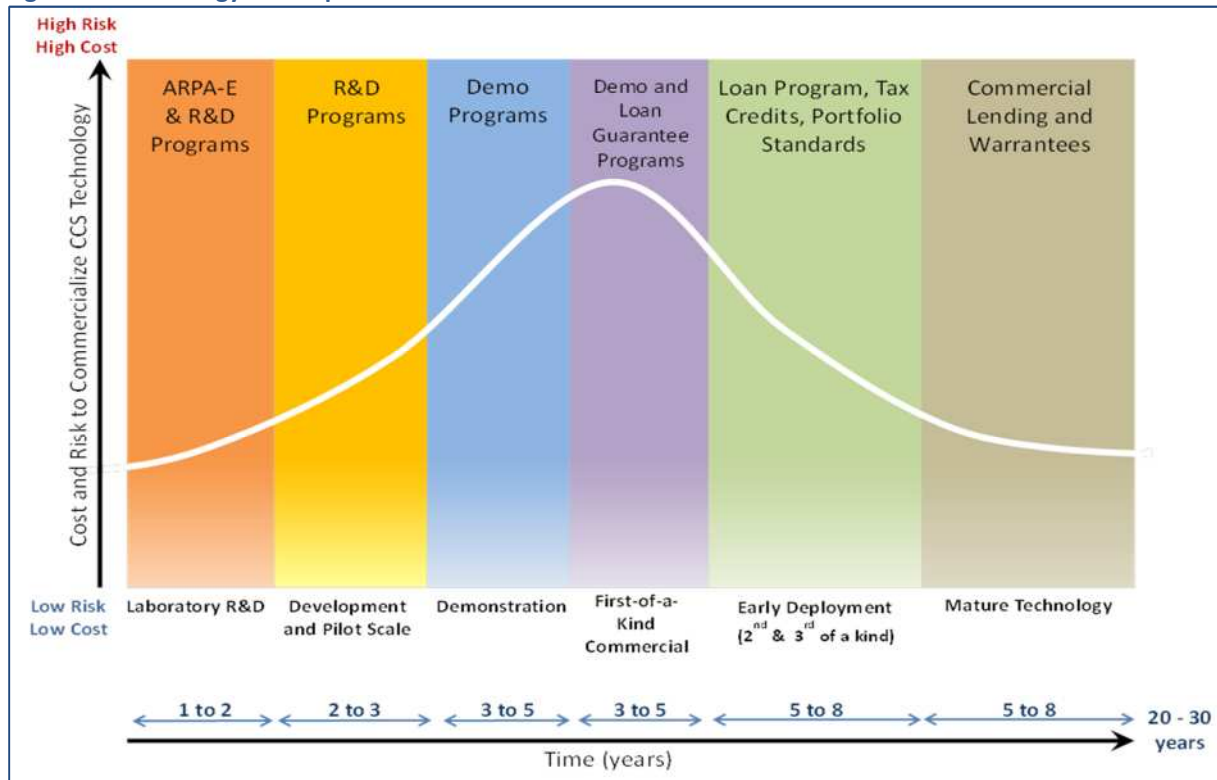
High Risk
High Cost

Cost and Risk to Commercialize CCS Technology

ARPA-E & R&D Programs

R&D Programs

Demo Programs

Demo and Loan Guarantee Programs

Loan Program, Tax Credits, Portfolio Standards

Commercial Lending and Warrantees

Low Risk
Low Cost

Laboratory R&D

Development and Pilot Scale

Demonstration

First-of-a-Kind Commercial

Early Deployment ($2^{nd}$ & $3^{rd}$ of a kind)

Mature Technology

1 to 2

2 to 3

3 to 5

3 to 5

5 to 8

5 to 8

20 - 30 years

Time (years)